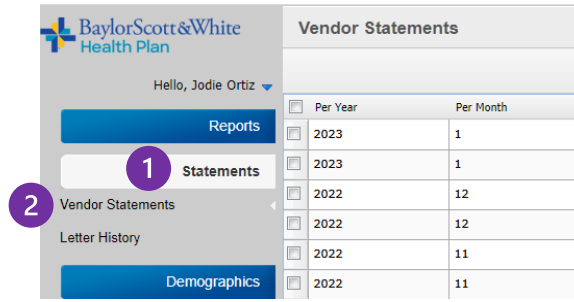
BaylorScott&White Health Plan

Hello, Jodie Ortiz

Reports

1

Statements

2

Vendor Statements

Letter History

Demographics

Vendor Statements

| Per Year | Per Month |
|---|---|
| 2023 | 1 |
| 2023 | 1 |
| 2022 | 12 |
| 2022 | 12 |
| 2022 | 11 |
| 2022 | 11 |